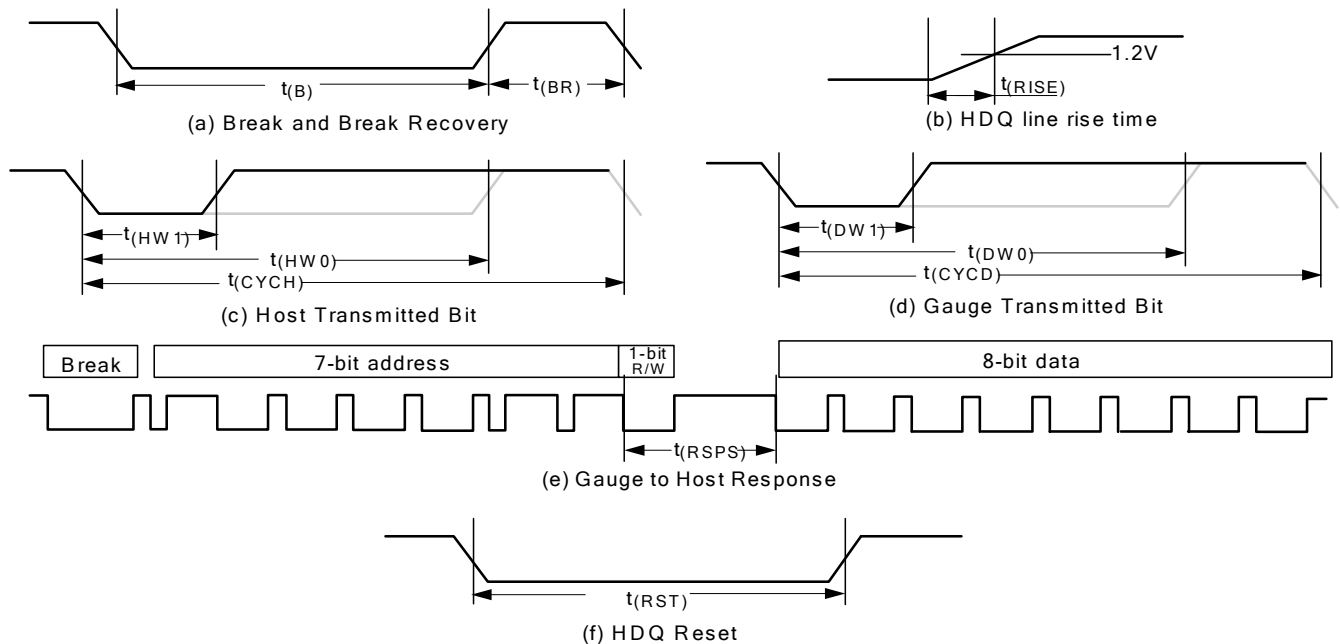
$t_{(B)}$

$t_{(BR)}$

(a) Break and Break Recovery

1.2V

$t_{(RISE)}$

(b) HDQ line rise time

$t_{(HW1)}$

$t_{(HW0)}$

$t_{(CYCH)}$

(c) Host Transmitted Bit

$t_{(DW1)}$

$t_{(DW0)}$

$t_{(CYCD)}$

(d) Gauge Transmitted Bit

Break

7-bit address

1-bit R/W

8-bit data

$t_{(RSPS)}$

(e) Gauge to Host Response

$t_{(RST)}$

(f) HDQ Reset